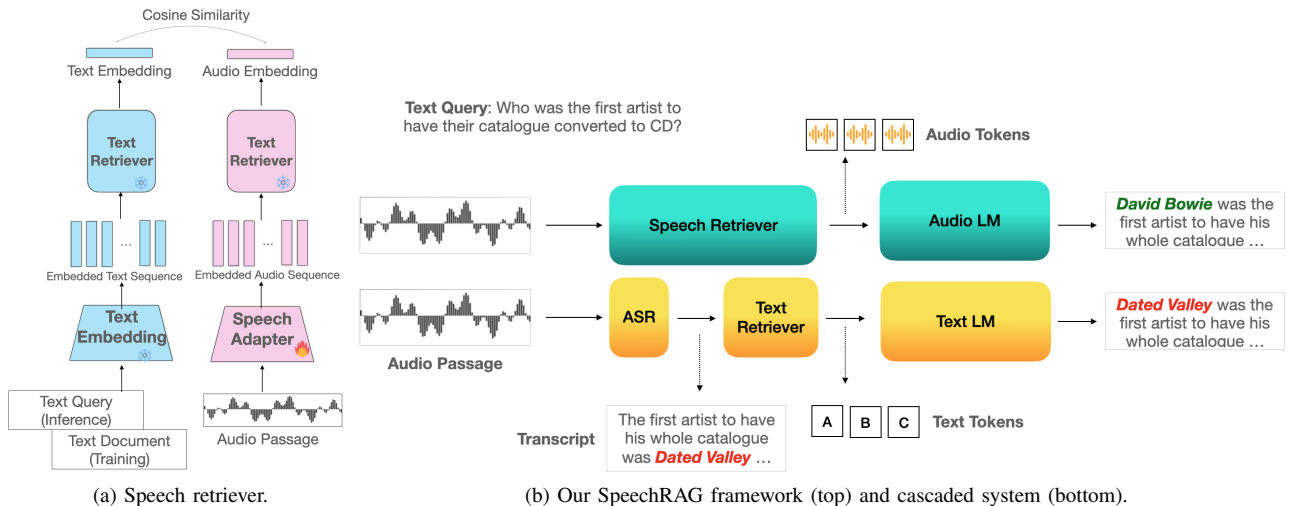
Cosine Similarity

Text Embedding

Audio Embedding

Text Retriever

Text Retriever

...

...

Embedded Text Sequence

Embedded Audio Sequence

Text Embedding

Speech Adapter

Text Query (Inference)

Text Document (Training)

Audio Passage

(a) Speech retriever.

Text Query: Who was the first artist to have their catalogue converted to CD?

Audio Tokens

Speech Retriever

Audio LM

David Bowie was the first artist to have his whole catalogue …

ASR

Text Retriever

Text LM

Dated Valley was the first artist to have his whole catalogue …

Audio Passage

Transcript

The first artist to have his whole catalogue was Dated Valley …

A

B

C

Text Tokens

(b) Our SpeechRAG framework (top) and cascaded system (bottom).